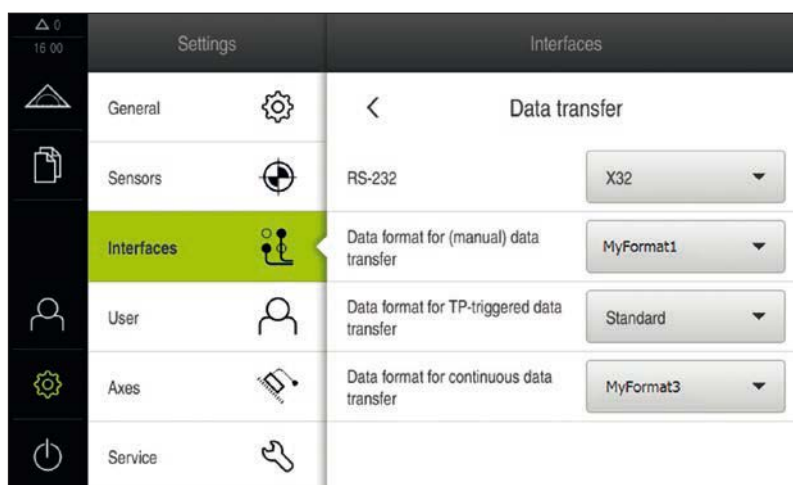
Δ 0
16:00

Settings

Interfaces

General

Sensors

Interfaces

User

Axes

Service

<

Data transfer

RS-232

X32

Data format for (manual) data transfer

MyFormat1

Data format for TP-triggered data transfer

Standard

Data format for continuous data transfer

MyFormat3